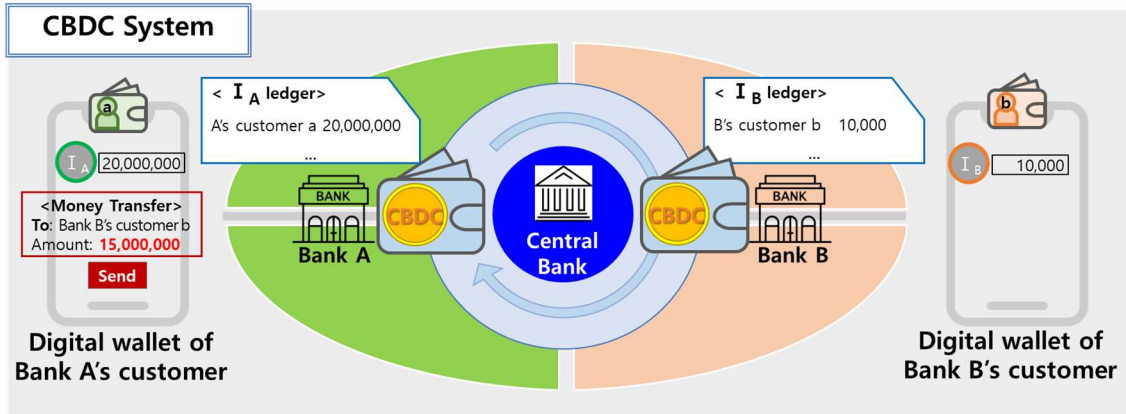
CBDC System

a

$I_A$ 20,000,000

<Money Transfer>
To: Bank B's customer b
Amount: 15,000,000

Send

Digital wallet of Bank A's customer

< $I_A$ ledger>
A's customer a 20,000,000
...

BANK
Bank A

CBDC

Central Bank

CBDC

BANK
Bank B

< $I_B$ ledger>
B's customer b 10,000
...

b

$I_B$ 10,000

Digital wallet of Bank B's customer